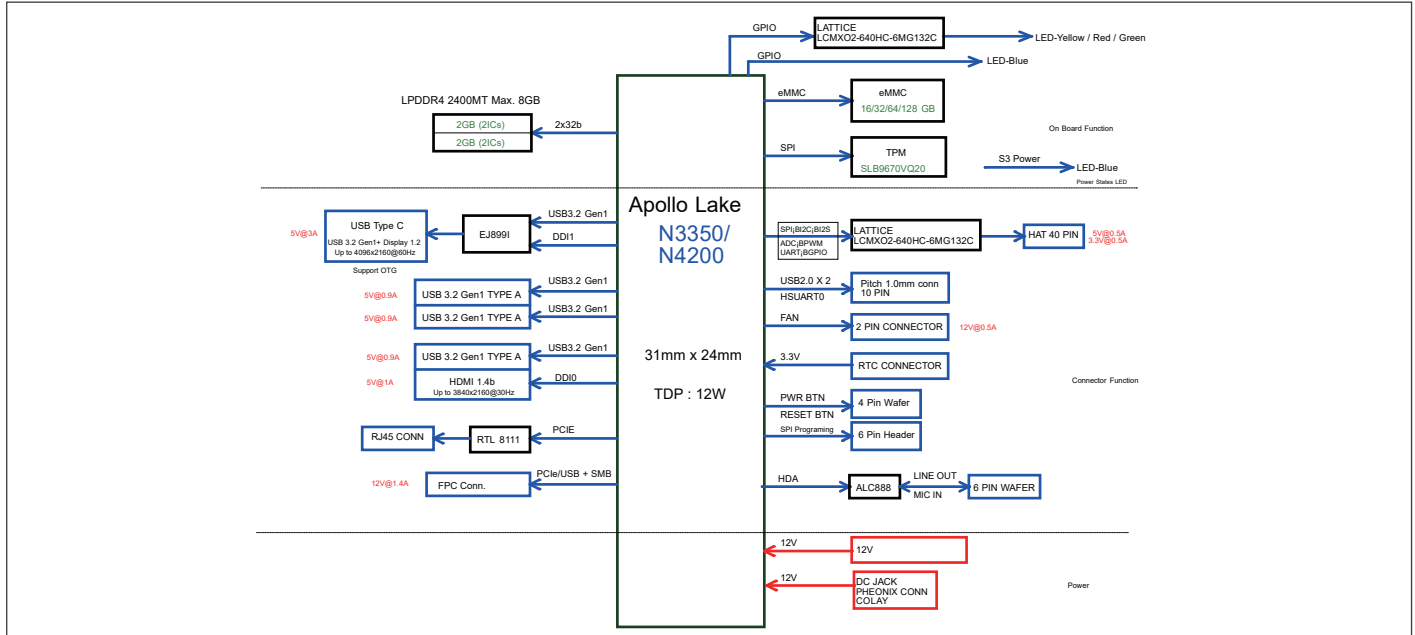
GPIO
LATTICE
LCMXO2-640HC-6MG132C
LED-Yellow / Red / Green
GPIO
LED-Blue
LPDDR4 2400MT Max. 8GB
eMMC
eMMC
16/32/64/128 GB
2GB (2ICs)
2GB (2ICs)
2x32b
On Board Function
SPI
TPM
SLB9670VQ20
S3 Power
LED-Blue
Power States LED
Apollo Lake
N3350/
N4200
USB Type C
USB 3.2 Gen1+ Display 1.2
Up to 4096x2160@60Hz
5V@3A
EJ899I
USB3.2 Gen1
DDI1
Support OTG
SPI¡BI2C¡BI2S
ADC¡BPWM
UART¡BGPIO
LATTICE
LCMXO2-640HC-6MG132C
HAT 40 PIN
5V@0.5A
3.3V@0.5A
USB3.2 Gen1
5V@0.9A
USB 3.2 Gen1 TYPE A
USB3.2 Gen1
5V@0.9A
USB 3.2 Gen1 TYPE A
USB2.0 X 2
HSUART0
Pitch 1.0mm conn
10 PIN
FAN
2 PIN CONNECTOR
12V@0.5A
USB3.2 Gen1
5V@0.9A
USB 3.2 Gen1 TYPE A
31mm x 24mm
3.3V
RTC CONNECTOR
5V@1A
HDMI 1.4b
Up to 3840x2160@30Hz
DDI0
Connector Function
TDP : 12W
PWR BTN
RESET BTN
4 Pin Wafer
RJ45 CONN
RTL 8111
PCIE
SPI Programing
6 Pin Header
12V@1.4A
FPC Conn.
PCIe/USB + SMB
HDA
ALC888
LINE OUT
MIC IN
6 PIN WAFER
12V
12V
12V
DC JACK
PHEONIX CONN
COLAY
Power